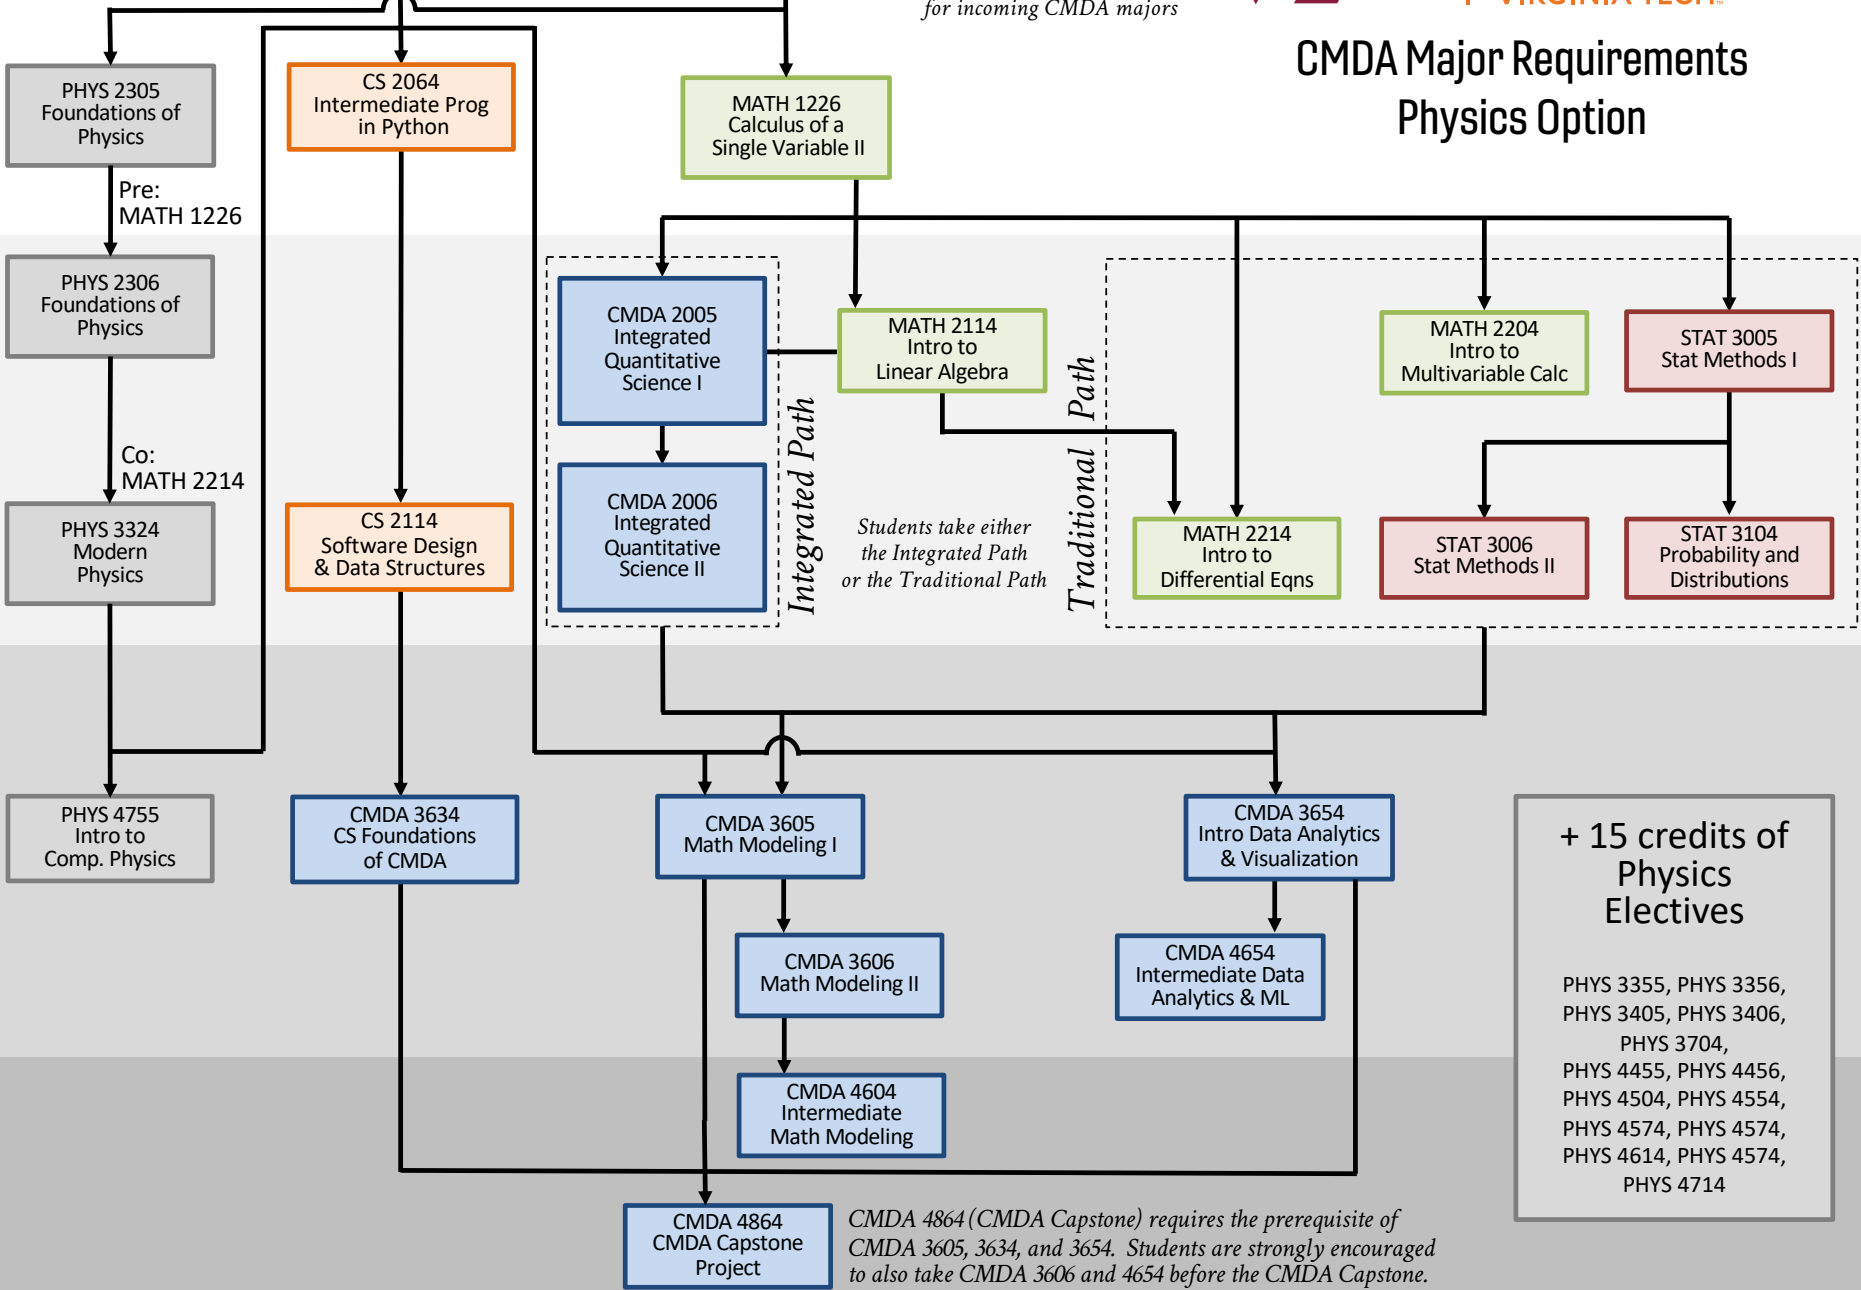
for incoming CMDA majors

CMDA Major Requirements
Physics Option

PHYS 2305
Foundations of Physics

Pre: MATH 1226

PHYS 2306
Foundations of Physics

Co: MATH 2214

PHYS 3324
Modern Physics

PHYS 4755
Intro to Comp. Physics

CS 2064
Intermediate Prog in Python

CS 2114
Software Design & Data Structures

CMDA 3634
CS Foundations of CMDA

MATH 1226
Calculus of a Single Variable II

CMDA 2005
Integrated Quantitative Science I

CMDA 2006
Integrated Quantitative Science II

Integrated Path

MATH 2114
Intro to Linear Algebra

Students take either the Integrated Path or the Traditional Path

Traditional Path

MATH 2214
Intro to Differential Eqns

MATH 2204
Intro to Multivariable Calc

STAT 3005
Stat Methods I

STAT 3006
Stat Methods II

STAT 3104
Probability and Distributions

CMDA 3605
Math Modeling I

CMDA 3606
Math Modeling II

CMDA 4604
Intermediate Math Modeling

CMDA 3654
Intro Data Analytics & Visualization

CMDA 4654
Intermediate Data Analytics & ML

+ 15 credits of Physics Electives

PHYS 3355, PHYS 3356,
PHYS 3405, PHYS 3406,
PHYS 3704,
PHYS 4455, PHYS 4456,
PHYS 4504, PHYS 4554,
PHYS 4574, PHYS 4574,
PHYS 4614, PHYS 4574,
PHYS 4714

CMDA 4864
CMDA Capstone Project

CMDA 4864 (CMDA Capstone) requires the prerequisite of CMDA 3605, 3634, and 3654. Students are strongly encouraged to also take CMDA 3606 and 4654 before the CMDA Capstone.